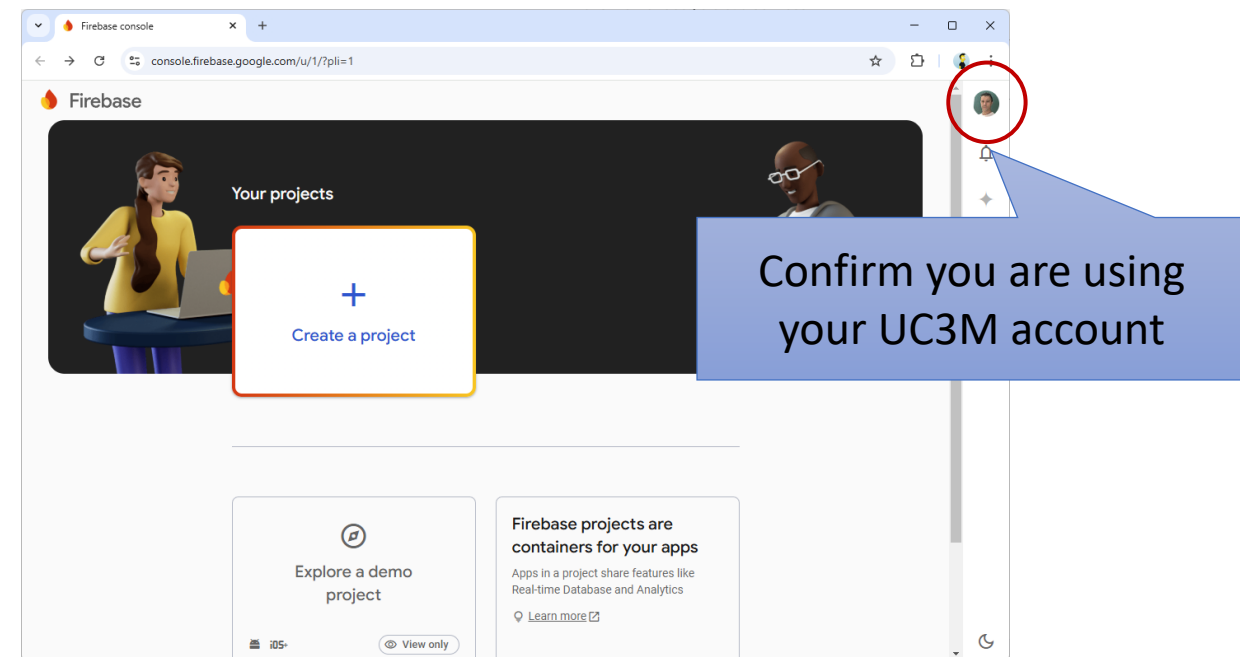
Firebase console

console.firebase.google.com/u/1/?pli=1

Firebase

Your projects

+
Create a project

Confirm you are using your UC3M account

Explore a demo project

iOS+

View only

Firebase projects are containers for your apps

Apps in a project share features like Real-time Database and Analytics

Learn more